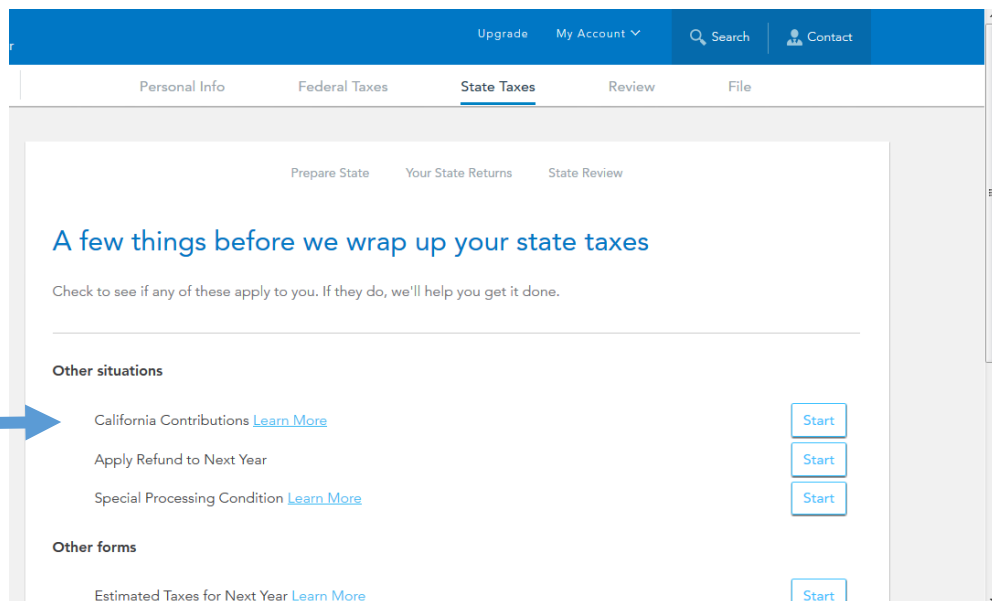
r

Upgrade My Account Search Contact

Personal Info Federal Taxes State Taxes Review File

Prepare State Your State Returns State Review

A few things before we wrap up your state taxes

Check to see if any of these apply to you. If they do, we'll help you get it done.

Other situations

California Contributions Learn More Start

Apply Refund to Next Year Start

Special Processing Condition Learn More Start

Other forms

Estimated Taxes for Next Year Learn More Start